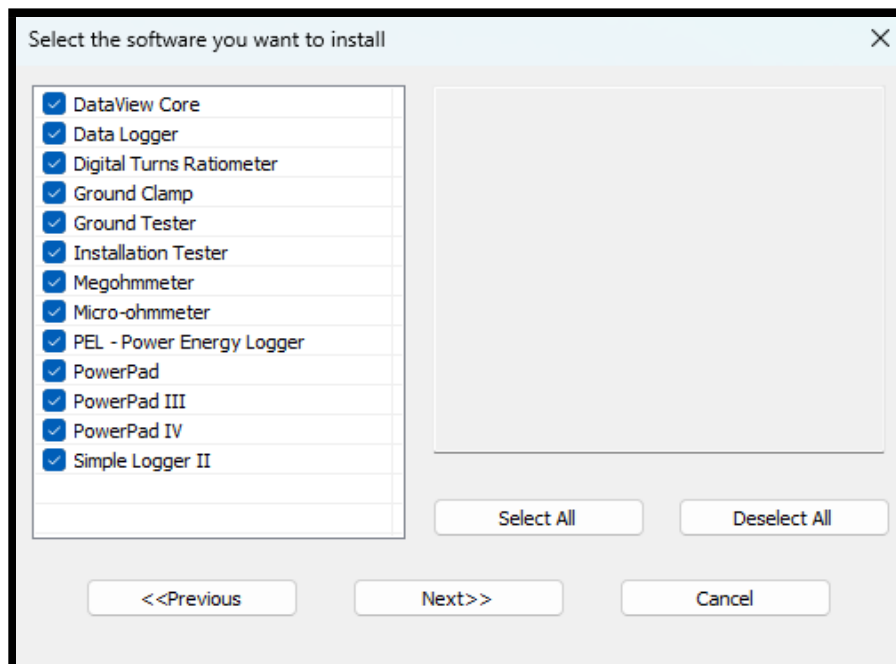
Select the software you want to install

×

DataView Core
Data Logger
Digital Turns Ratiometer
Ground Clamp
Ground Tester
Installation Tester
Megohmmeter
Micro-ohmmeter
PEL - Power Energy Logger
PowerPad
PowerPad III
PowerPad IV
Simple Logger II

Select All

Deselect All

<<Previous

Next>>

Cancel